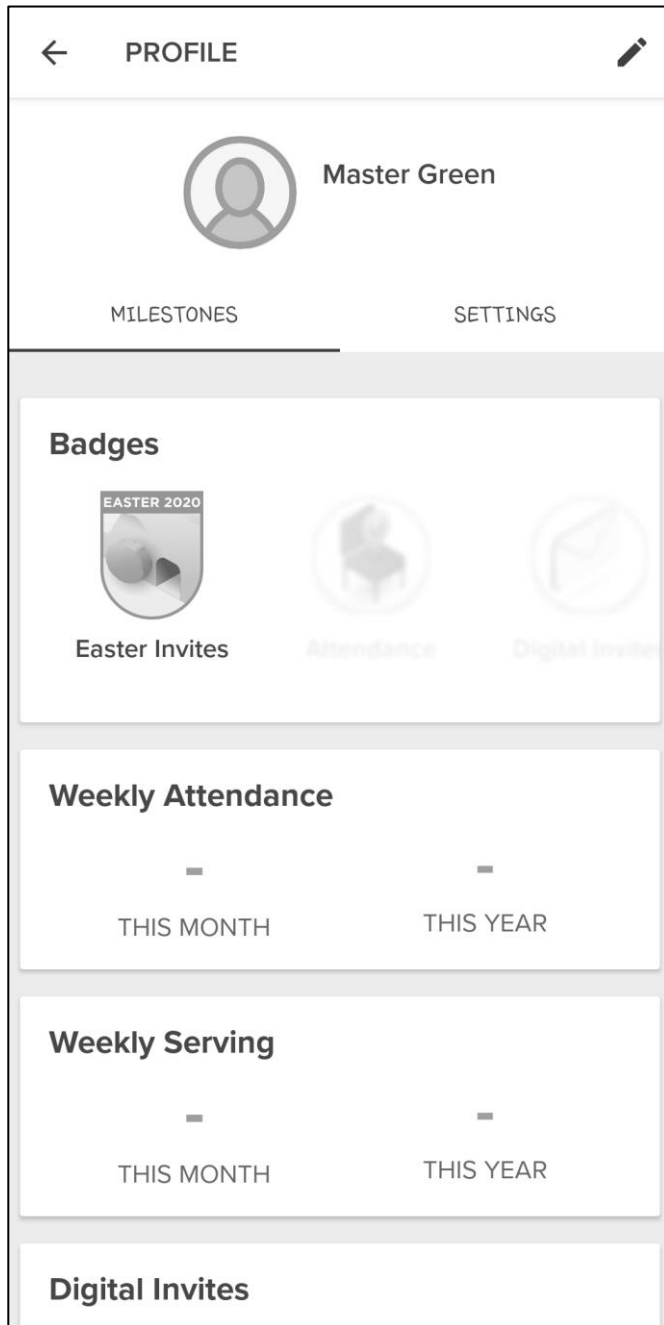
← PROFILE

Master Green

MILESTONES SETTINGS

Badges

EASTER 2020

Easter Invites

Attendance

Digital Invites

Weekly Attendance

-
THIS MONTH

-
THIS YEAR

Weekly Serving

-
THIS MONTH

-
THIS YEAR

Digital Invites